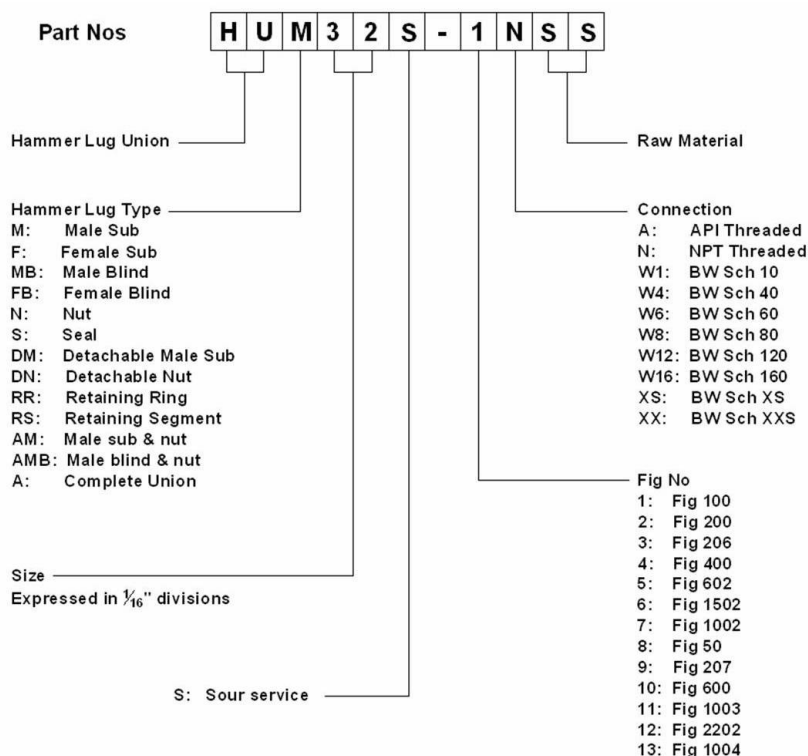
Part Nos

| H | U | M | 3 | 2 | S | - | 1 | N | S | S |
|---|---|---|---|---|---|---|---|---|---|---|

Hammer Lug Union

Raw Material

Hammer Lug Type
M: Male Sub
F: Female Sub
MB: Male Blind
FB: Female Blind
N: Nut
S: Seal
DM: Detachable Male Sub
DN: Detachable Nut
RR: Retaining Ring
RS: Retaining Segment
AM: Male sub & nut
AMB: Male blind & nut
A: Complete Union

Connection
A: API Threaded
N: NPT Threaded
W1: BW Sch 10
W4: BW Sch 40
W6: BW Sch 60
W8: BW Sch 80
W12: BW Sch 120
W16: BW Sch 160
XS: BW Sch XS
XX: BW Sch XXS

Fig No
1: Fig 100
2: Fig 200
3: Fig 206
4: Fig 400
5: Fig 602
6: Fig 1502
7: Fig 1002
8: Fig 50
9: Fig 207
10: Fig 600
11: Fig 1003
12: Fig 2202
13: Fig 1004

Size
Expressed in $\frac{1}{16}$" divisions

S: Sour service